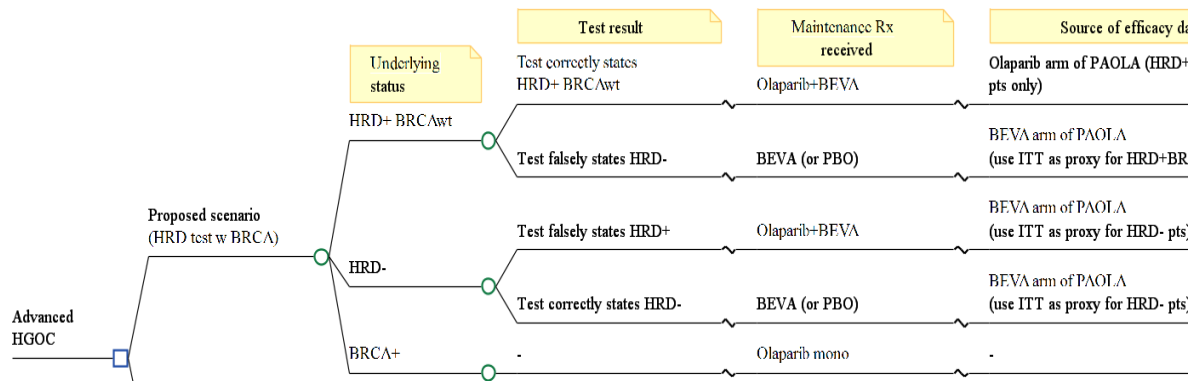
Test result

Maintenance Rx received

Source of efficacy da

Underlying status

Advanced HGOC

Proposed scenario (HRD test w BRCA)

HRD+ BRCAwt

Test correctly states HRD+ BRCAwt

Olaparib+BEVA

Olaparib arm of PAOLA (HRD+ pts only)

Test falsely states HRD-

BEVA (or PBO)

BEVA arm of PAOLA (use ITT as proxy for HRD+BR

HRD-

Test falsely states HRD+

Olaparib+BEVA

BEVA arm of PAOLA (use ITT as proxy for HRD- pts)

Test correctly states HRD-

BEVA (or PBO)

BEVA arm of PAOLA (use ITT as proxy for HRD- pts)

BRCA+

-

Olaparib mono

-